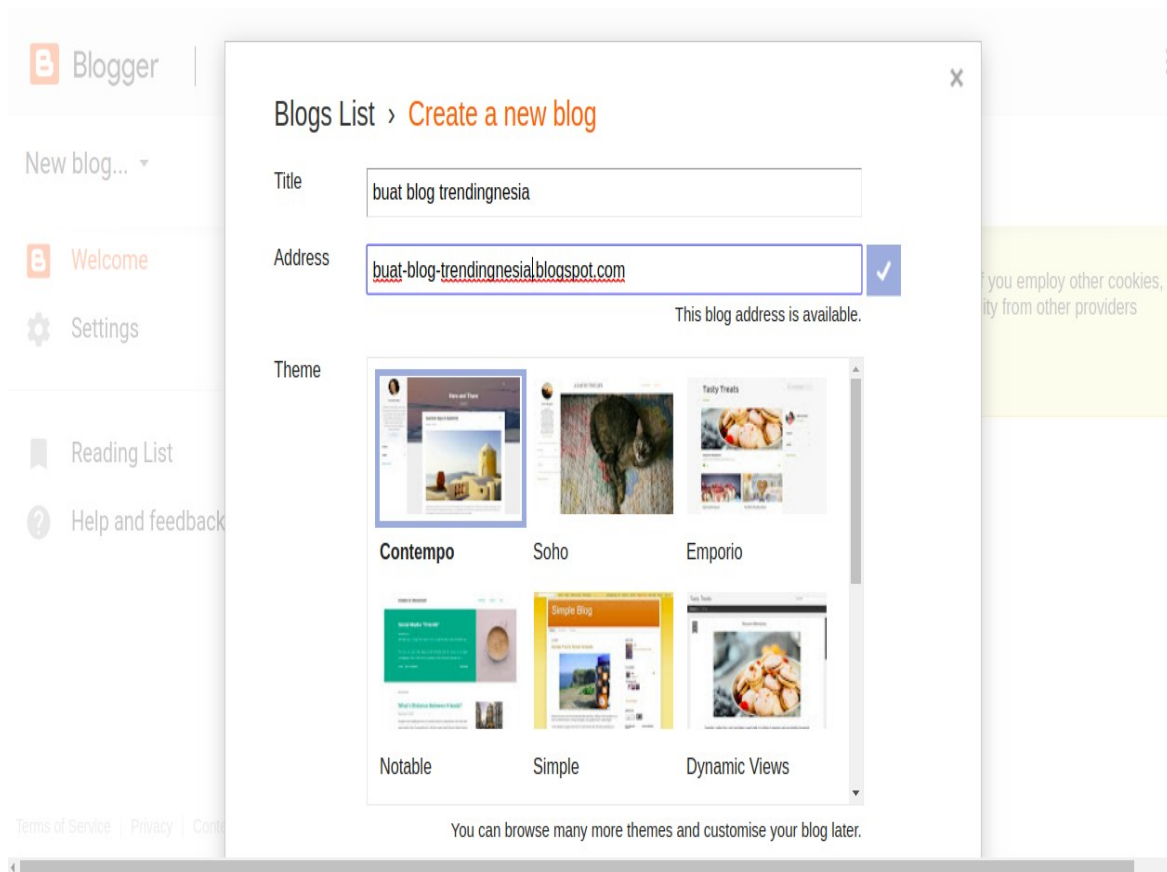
Blogger

New blog...

Welcome

Settings

Reading List

Help and feedback

Terms of Service | Privacy | Conte

f you employ other cookies, ity from other providers

Blogs List › Create a new blog

Title
buat blog trendingnesia

Address
buat-blog-trendingnesia.blogspot.com
This blog address is available.

Theme

Contempo
Soho
Emporio
Notable
Simple
Dynamic Views

You can browse many more themes and customise your blog later.